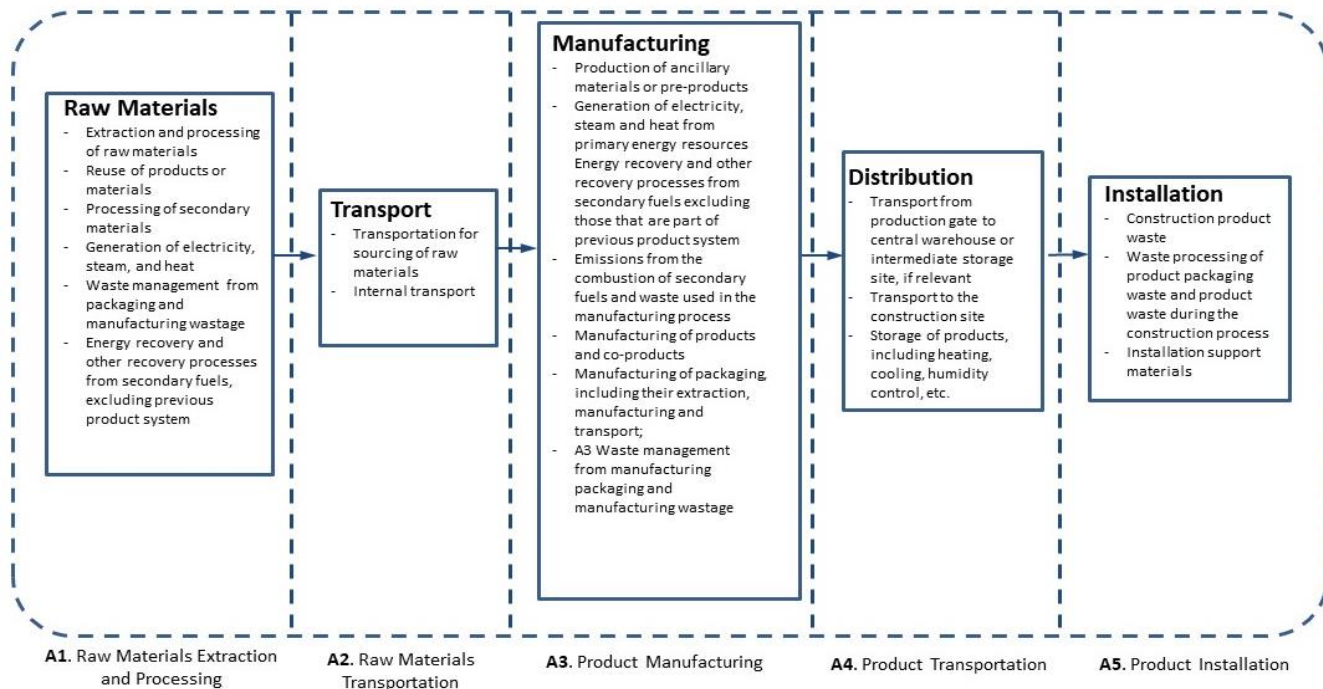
Raw Materials
- Extraction and processing of raw materials
- Reuse of products or materials
- Processing of secondary materials
- Generation of electricity, steam, and heat
- Waste management from packaging and manufacturing wastage
- Energy recovery and other recovery processes from secondary fuels, excluding previous product system

Transport
- Transportation for sourcing of raw materials
- Internal transport

Manufacturing
- Production of ancillary materials or pre-products
- Generation of electricity, steam and heat from primary energy resources Energy recovery and other recovery processes from secondary fuels excluding those that are part of previous product system
- Emissions from the combustion of secondary fuels and waste used in the manufacturing process
- Manufacturing of products and co-products
- Manufacturing of packaging, including their extraction, manufacturing and transport;
- A3 Waste management from manufacturing packaging and manufacturing wastage

Distribution
- Transport from production gate to central warehouse or intermediate storage site, if relevant
- Transport to the construction site
- Storage of products, including heating, cooling, humidity control, etc.

Installation
- Construction product waste
- Waste processing of product packaging waste and product waste during the construction process
- Installation support materials

A1. Raw Materials Extraction and Processing

A2. Raw Materials Transportation

A3. Product Manufacturing

A4. Product Transportation

A5. Product Installation